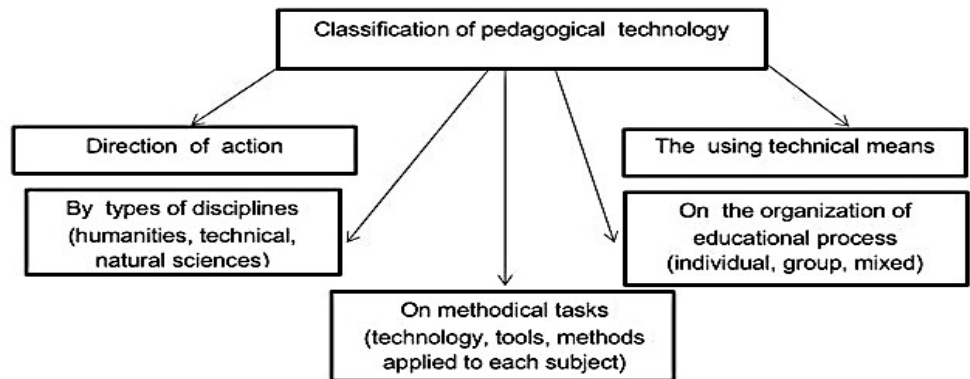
Classification of pedagogical technology

Direction of action

The using technical means

By types of disciplines (humanities, technical, natural sciences)

On the organization of educational process (individual, group, mixed)

On methodical tasks (technology, tools, methods applied to each subject)